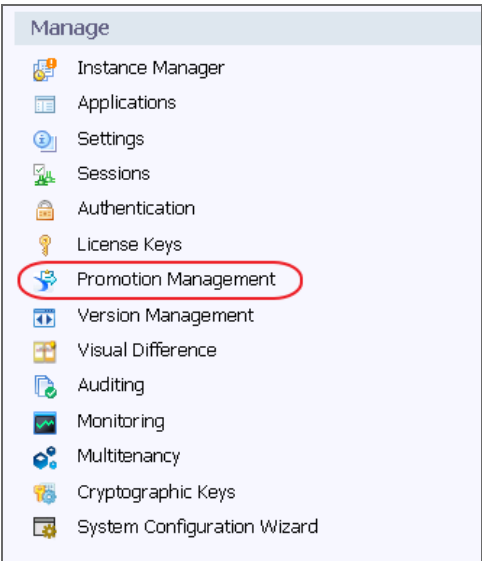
Manage

Instance Manager
Applications
Settings
Sessions
Authentication
License Keys
Promotion Management
Version Management
Visual Difference
Auditing
Monitoring
Multitenancy
Cryptographic Keys
System Configuration Wizard